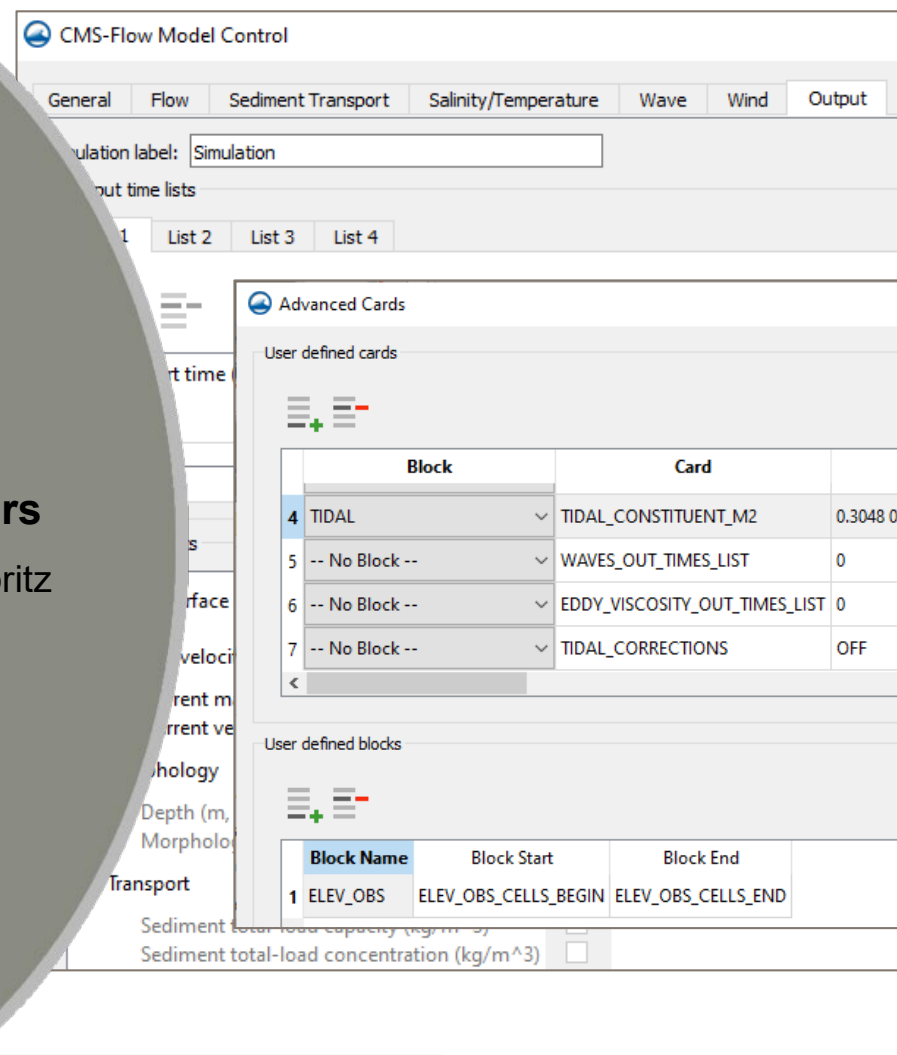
CMS-Flow Model Control

General | Flow | Sediment Transport | Salinity/Temperature | Wave | Wind | Output

ulation label: Simulation

put time lists

1 | List 2 | List 3 | List 4

rt time (

rs

ritz

s

rface

velocit

rent m

rrent ve

hology

Depth (m,

Morpholo

Transport

Sediment total-load capacity (kg/m^3)

Sediment total-load concentration (kg/m^3)

Advanced Cards

User defined cards

| | Block | Card | |
|---|---|---|---|
| 4 | TIDAL | TIDAL_CONSTITUENT_M2 | 0.3048 0 |
| 5 | -- No Block -- | WAVES_OUT_TIMES_LIST | 0 |
| 6 | -- No Block -- | EDDY_VISCOSITY_OUT_TIMES_LIST | 0 |
| 7 | -- No Block -- | TIDAL_CORRECTIONS | OFF |

User defined blocks

| | Block Name | Block Start | Block End |
|---|---|---|---|
| 1 | ELEV_OBS | ELEV_OBS_CELLS_BEGIN | ELEV_OBS_CELLS_END |